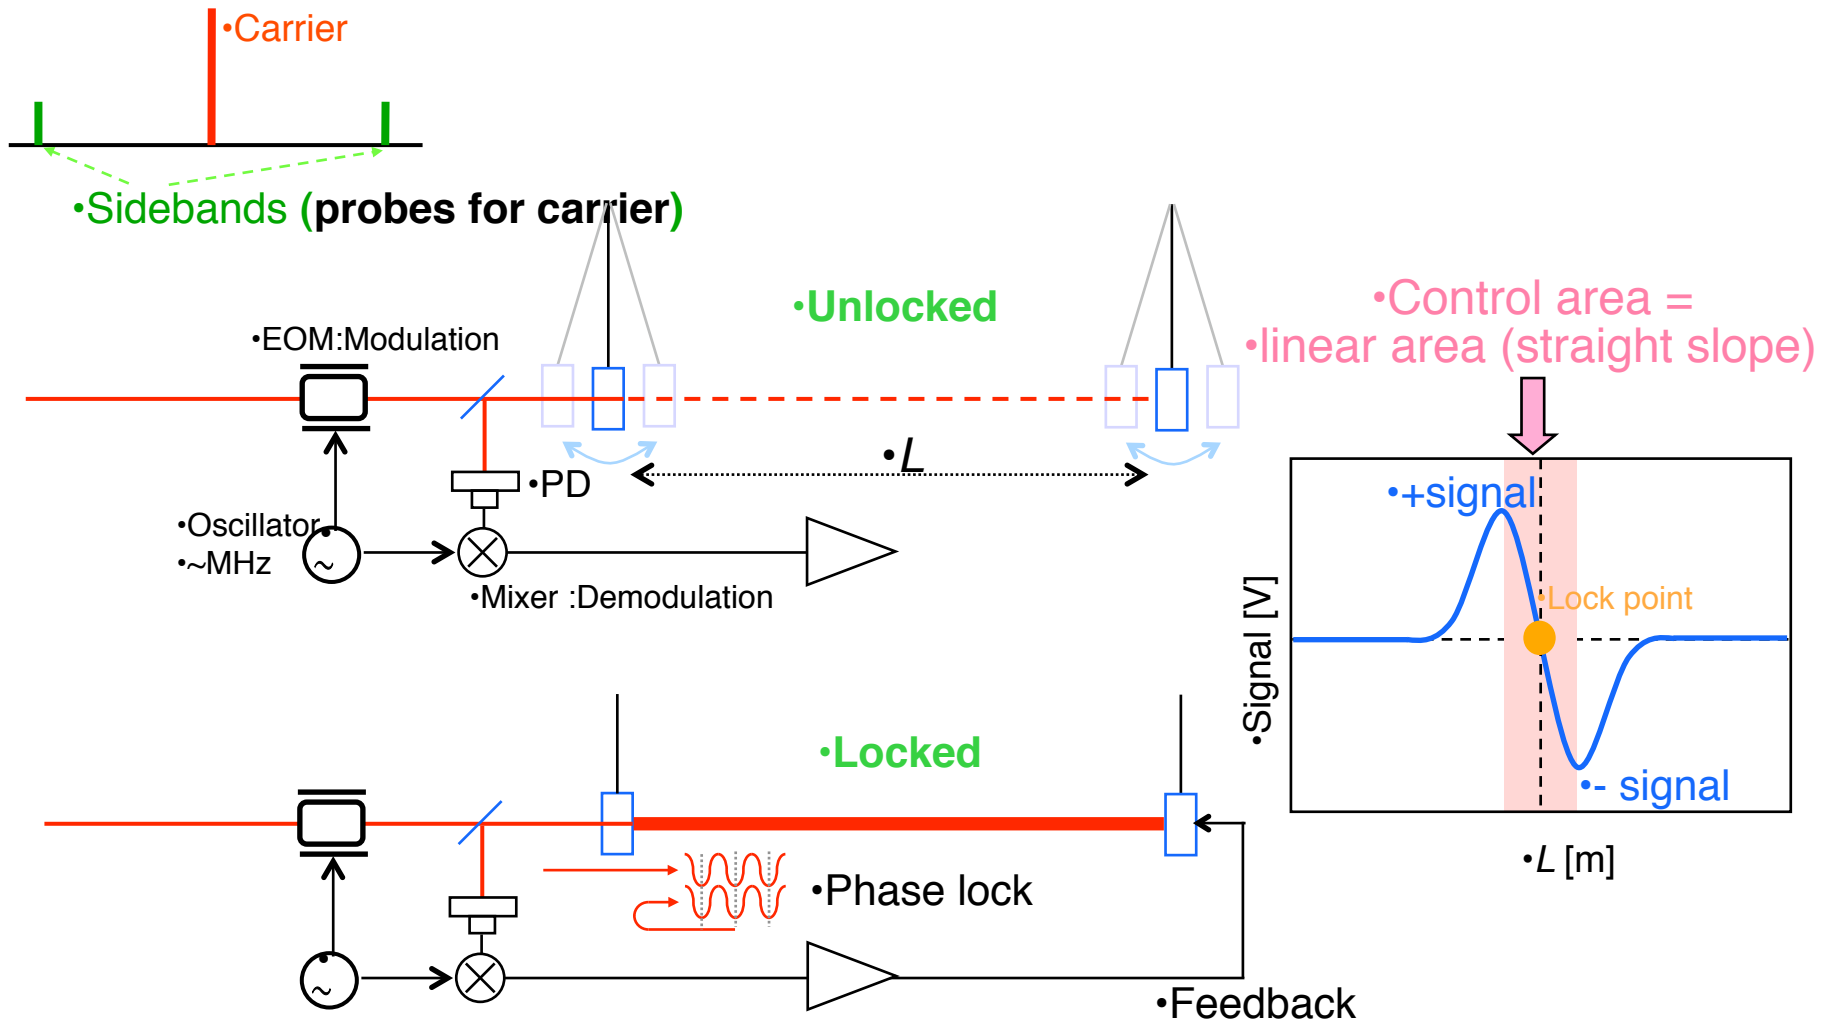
•Carrier

•Sidebands (probes for carrier)

•Unlocked

•Control area =
•linear area (straight slope)

•EOM:Modulation

•PD

•$L$

•Oscillator
•~MHz

•Mixer :Demodulation

•+signal

•Lock point

•Signal [V]

•- signal

•$L$ [m]

•Locked

•Phase lock

•Feedback